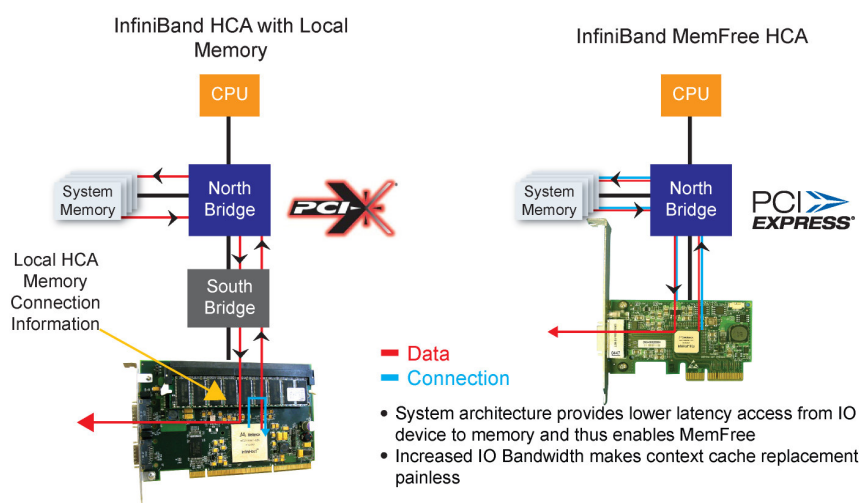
InfiniBand HCA with Local Memory

CPU

System Memory

North Bridge

PCI-X

South Bridge

Local HCA Memory Connection Information

InfiniBand MemFree HCA

CPU

System Memory

North Bridge

PCI EXPRESS

Data

Connection

• System architecture provides lower latency access from IO device to memory and thus enables MemFree

• Increased IO Bandwidth makes context cache replacement painless